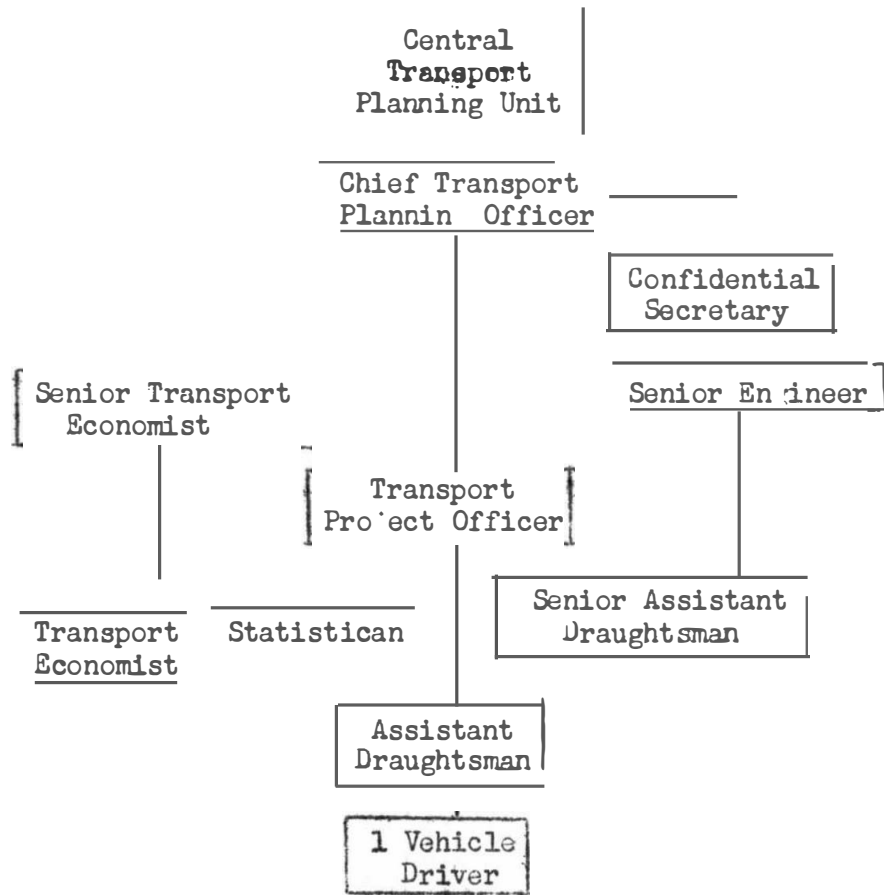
Central Transport Planning Unit

Chief Transport Plannin Officer

Confidential Secretary

Senior Transport Economist

Senior En ineer

Transport Pro ect Officer

Transport Economist

Statistican

Senior Assistant Draughtsman

Assistant Draughtsman

1 Vehicle Driver